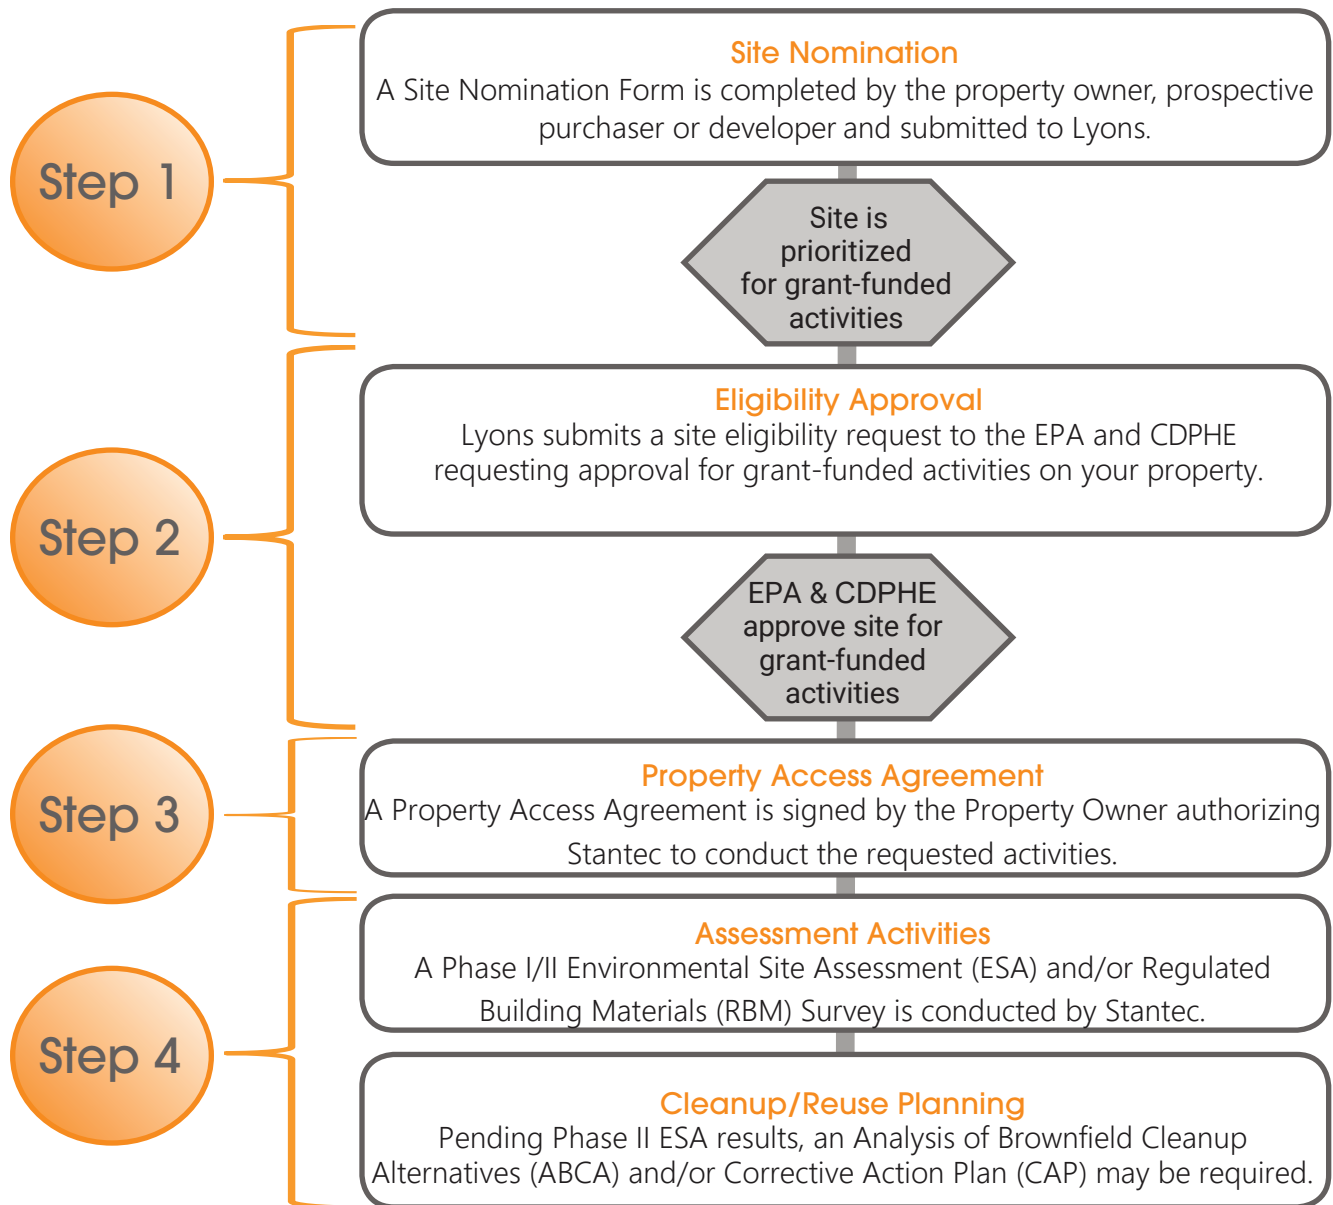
Step 1

Site Nomination
A Site Nomination Form is completed by the property owner, prospective purchaser or developer and submitted to Lyons.

Site is prioritized for grant-funded activities

Step 2

Eligibility Approval
Lyons submits a site eligibility request to the EPA and CDPHE requesting approval for grant-funded activities on your property.

EPA & CDPHE approve site for grant-funded activities

Step 3

Property Access Agreement
A Property Access Agreement is signed by the Property Owner authorizing Stantec to conduct the requested activities.

Step 4

Assessment Activities
A Phase I/II Environmental Site Assessment (ESA) and/or Regulated Building Materials (RBM) Survey is conducted by Stantec.

Cleanup/Reuse Planning
Pending Phase II ESA results, an Analysis of Brownfield Cleanup Alternatives (ABCA) and/or Corrective Action Plan (CAP) may be required.